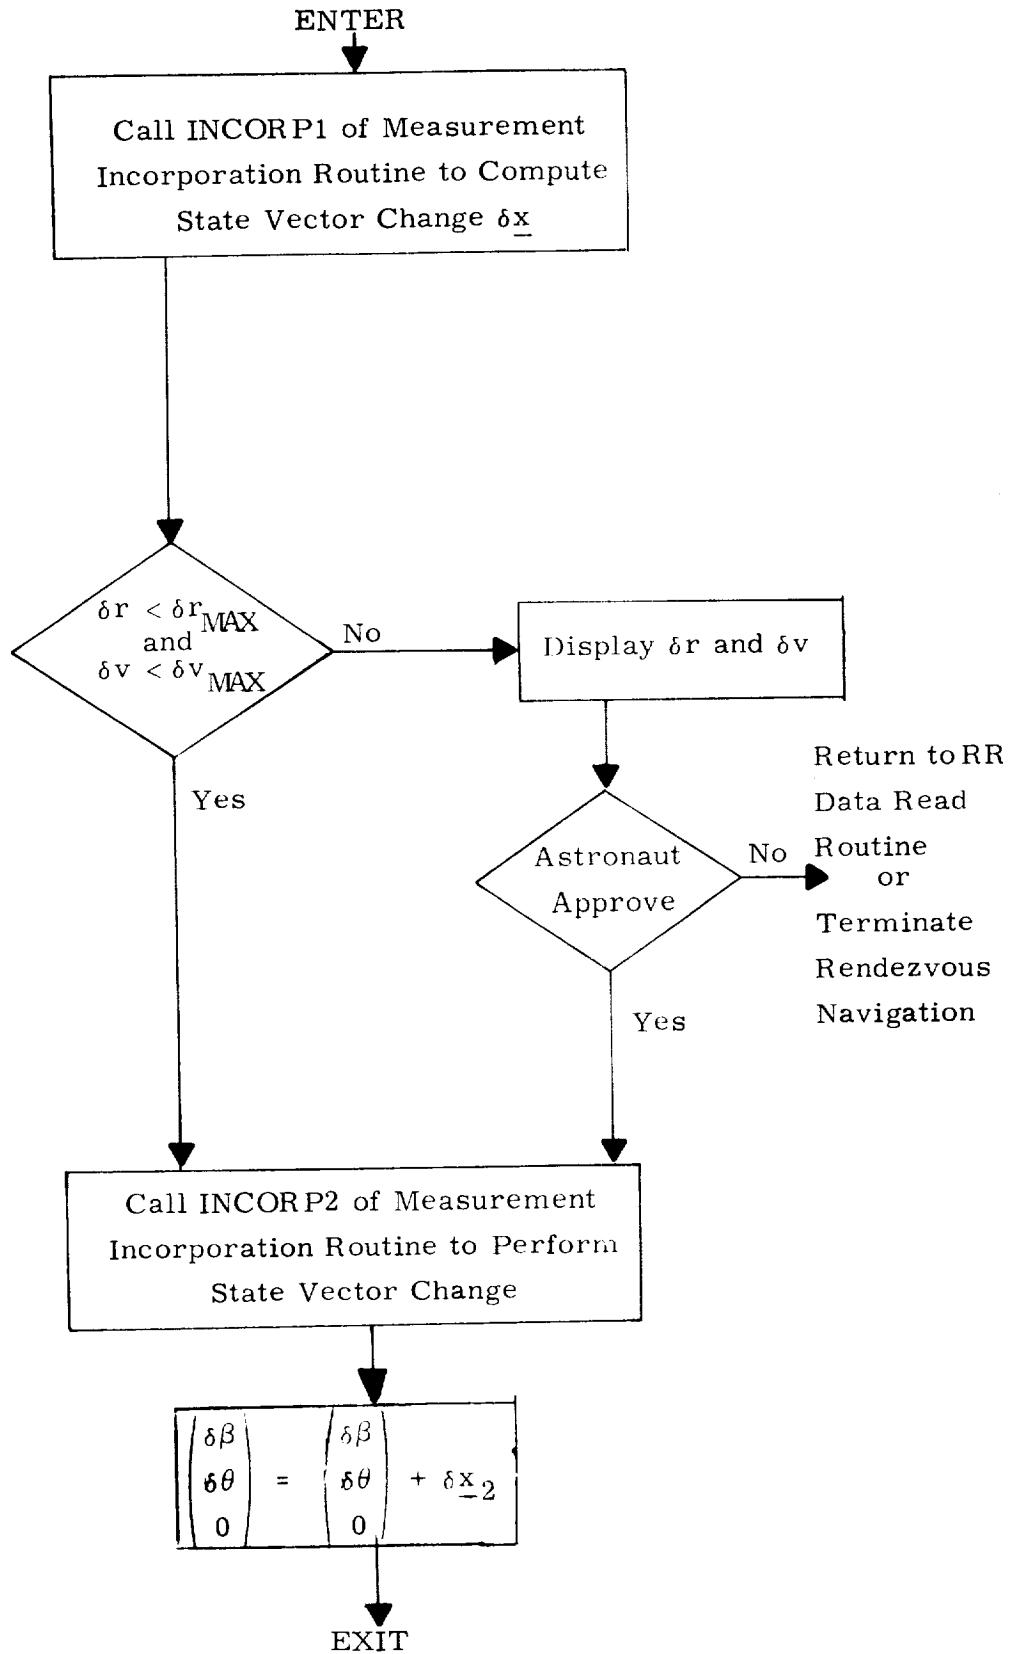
ENTER

Call INCORP1 of Measurement Incorporation Routine to Compute State Vector Change $\delta \underline{x}$

$\delta r < \delta r_{MAX}$ and $\delta v < \delta v_{MAX}$

No

Display $\delta r$ and $\delta v$

Yes

Astronaut Approve

No

Return to RR Data Read Routine or Terminate Rendezvous Navigation

Yes

Call INCORP2 of Measurement Incorporation Routine to Perform State Vector Change

$\begin{pmatrix} \delta\beta \\ \delta\theta \\ 0 \end{pmatrix} = \begin{pmatrix} \delta\beta \\ \delta\theta \\ 0 \end{pmatrix} + \delta \underline{x}_2$

EXIT